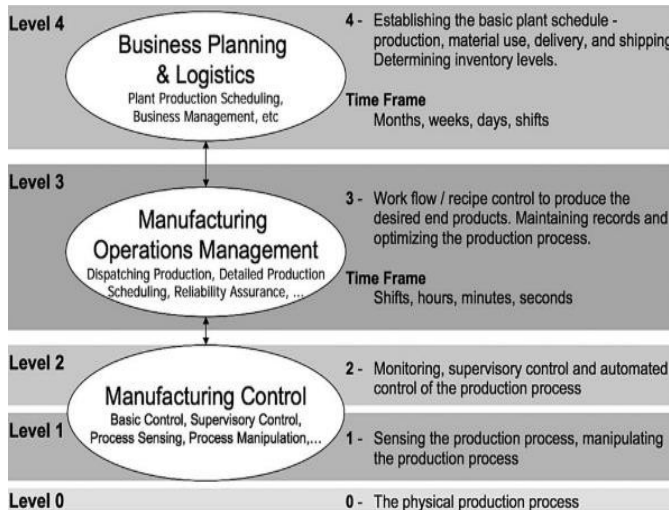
Level 4

Business Planning & Logistics
Plant Production Scheduling, Business Management, etc

4 - Establishing the basic plant schedule - production, material use, delivery, and shipping. Determining inventory levels.

Time Frame
Months, weeks, days, shifts

Level 3

Manufacturing Operations Management
Dispatching Production, Detailed Production Scheduling, Reliability Assurance, ...

3 - Work flow / recipe control to produce the desired end products. Maintaining records and optimizing the production process.

Time Frame
Shifts, hours, minutes, seconds

Level 2

Manufacturing Control
Basic Control, Supervisory Control, Process Sensing, Process Manipulation,...

2 - Monitoring, supervisory control and automated control of the production process

Level 1

1 - Sensing the production process, manipulating the production process

Level 0

0 - The physical production process